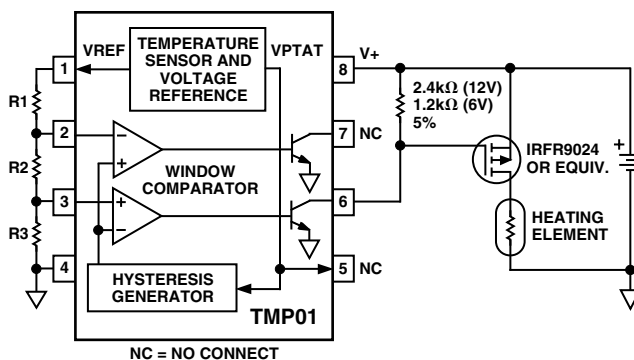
VREF

TEMPERATURE SENSOR AND VOLTAGE REFERENCE

VPTAT

V+

1

8

R1

2

7 NC

2.4kΩ (12V)
1.2kΩ (6V)
5%

R2

WINDOW COMPARATOR

IRFR9024 OR EQUIV.

3

6

R3

HEATING ELEMENT

4

5 NC

HYSTERESIS GENERATOR

TMP01

NC = NO CONNECT